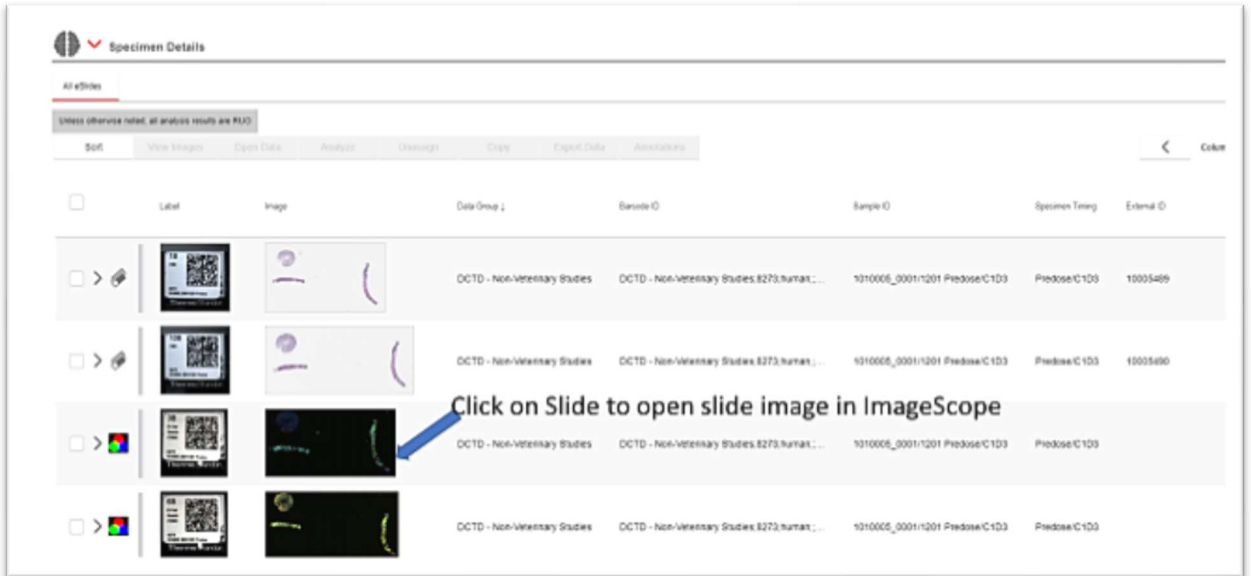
Specimen Details

All eSlides

Unless otherwise noted, all analysis results are RUO

Sort | View Images | Open Data | Analyze | Unassign | Copy | Export Data | Annotations

Colum

| | Label | Image | Data Group ↓ | Barcode ID | Sample ID | Specimen Timing | External ID |
|---|---|---|---|---|---|---|---|
| | | | DCTD - Non-Veterinary Studies | DCTD - Non-Veterinary Studies;8273;human;... | 1010005_0001/1201 Predose/C1D3 | Predose/C1D3 | 10005489 |
| | | | DCTD - Non-Veterinary Studies | DCTD - Non-Veterinary Studies;8273;human;... | 1010005_0001/1201 Predose/C1D3 | Predose/C1D3 | 10005490 |
| | | | DCTD - Non-Veterinary Studies | DCTD - Non-Veterinary Studies;8273;human;... | 1010005_0001/1201 Predose/C1D3 | Predose/C1D3 | |
| | | | DCTD - Non-Veterinary Studies | DCTD - Non-Veterinary Studies;8273;human;... | 1010005_0001/1201 Predose/C1D3 | Predose/C1D3 | |

Click on Slide to open slide image in ImageScope